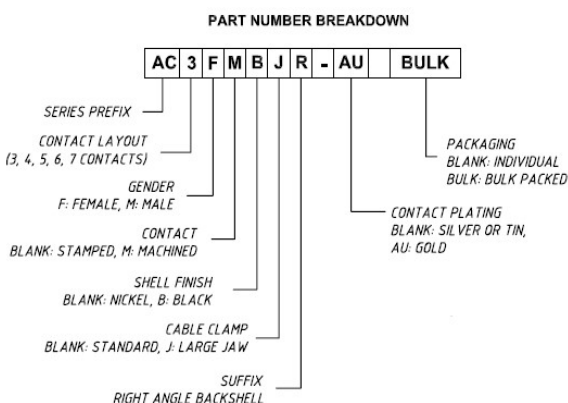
PART NUMBER BREAKDOWN

| AC | 3 | F | M | B | J | R | - | AU | | BULK |
|---|---|---|---|---|---|---|---|---|---|---|

SERIES PREFIX

CONTACT LAYOUT
(3, 4, 5, 6, 7 CONTACTS)

GENDER
F: FEMALE, M: MALE

CONTACT
BLANK: STAMPED, M: MACHINED

SHELL FINISH
BLANK: NICKEL, B: BLACK

CABLE CLAMP
BLANK: STANDARD, J: LARGE JAW

SUFFIX
RIGHT ANGLE BACKSHELL

PACKAGING
BLANK: INDIVIDUAL
BULK: BULK PACKED

CONTACT PLATING
BLANK: SILVER OR TIN,
AU: GOLD